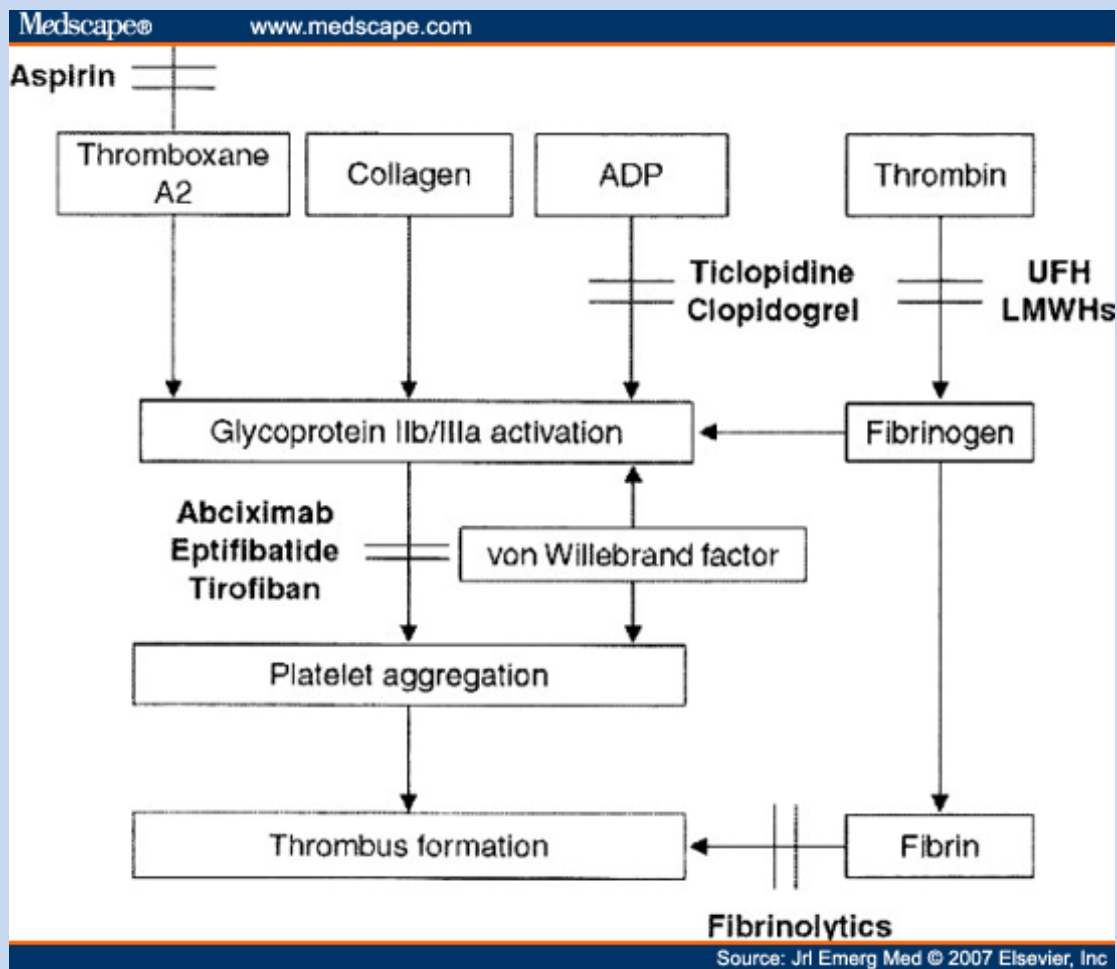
Medscape® www.medscape.com

Aspirin

Thromboxane A2

Collagen

ADP

Thrombin

Ticlopidine
Clopidogrel

UFH
LMWHs

Glycoprotein IIb/IIIa activation

Fibrinogen

Abciximab
Eptifibatide
Tirofiban

von Willebrand factor

Platelet aggregation

Thrombus formation

Fibrin

Fibrinolytics

Source: Jrl Emerg Med © 2007 Elsevier, Inc